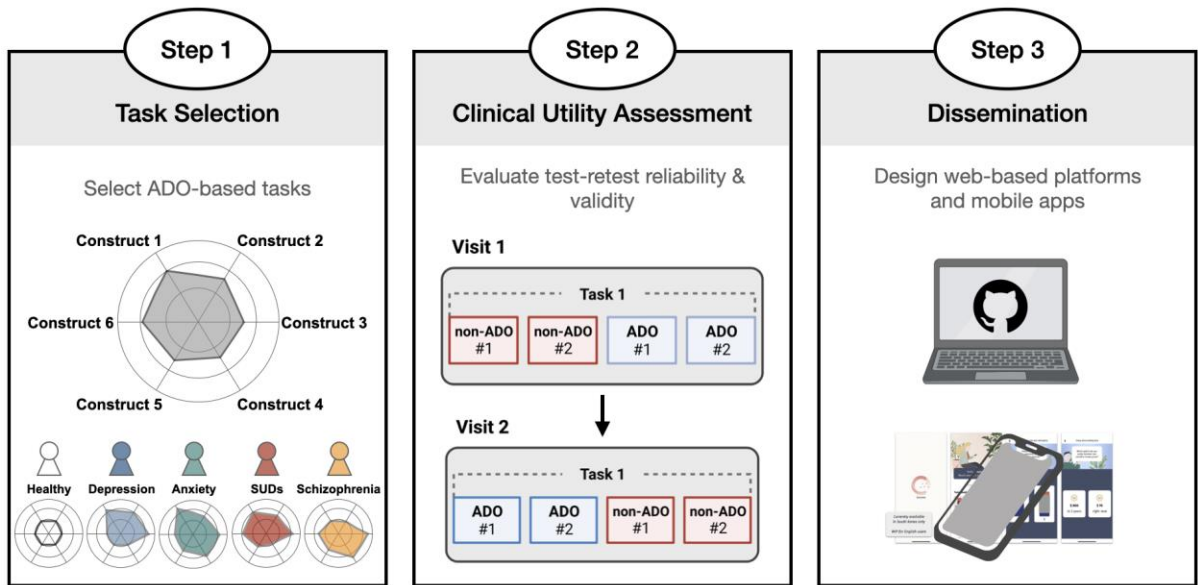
Step 1

Task Selection

Select ADO-based tasks

Construct 1
Construct 2
Construct 6
Construct 3
Construct 5
Construct 4

Healthy
Depression
Anxiety
SUDs
Schizophrenia

Step 2

Clinical Utility Assessment

Evaluate test-retest reliability & validity

Visit 1

Task 1

non-ADO #1
non-ADO #2
ADO #1
ADO #2

Visit 2

Task 1

ADO #1
ADO #2
non-ADO #1
non-ADO #2

Step 3

Dissemination

Design web-based platforms and mobile apps